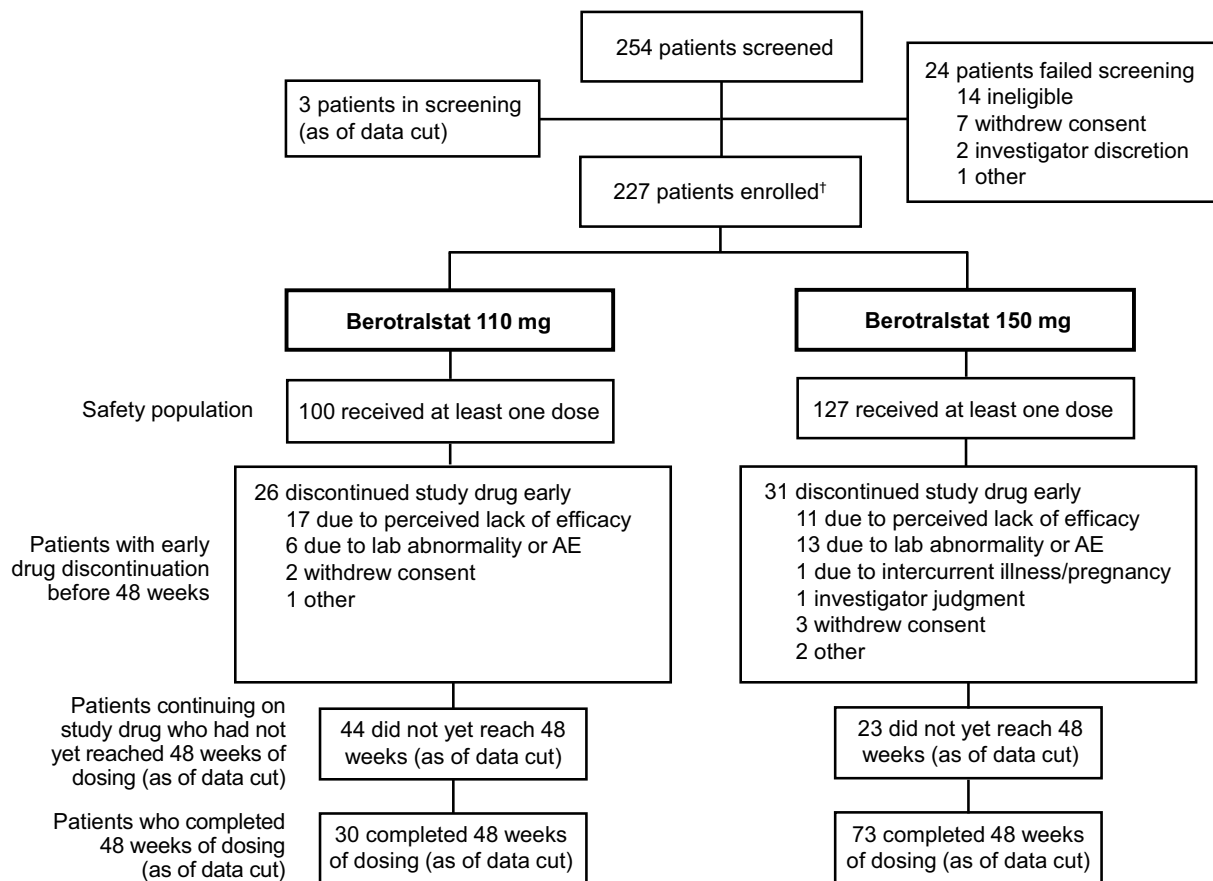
254 patients screened

3 patients in screening (as of data cut)

24 patients failed screening
14 ineligible
7 withdrew consent
2 investigator discretion
1 other

227 patients enrolled$^{\dagger}$

Berotralstat 110 mg

Berotralstat 150 mg

Safety population

100 received at least one dose

127 received at least one dose

Patients with early drug discontinuation before 48 weeks

26 discontinued study drug early
17 due to perceived lack of efficacy
6 due to lab abnormality or AE
2 withdrew consent
1 other

31 discontinued study drug early
11 due to perceived lack of efficacy
13 due to lab abnormality or AE
1 due to intercurrent illness/pregnancy
1 investigator judgment
3 withdrew consent
2 other

Patients continuing on study drug who had not yet reached 48 weeks of dosing (as of data cut)

44 did not yet reach 48 weeks (as of data cut)

23 did not yet reach 48 weeks (as of data cut)

Patients who completed 48 weeks of dosing (as of data cut)

30 completed 48 weeks of dosing (as of data cut)

73 completed 48 weeks of dosing (as of data cut)